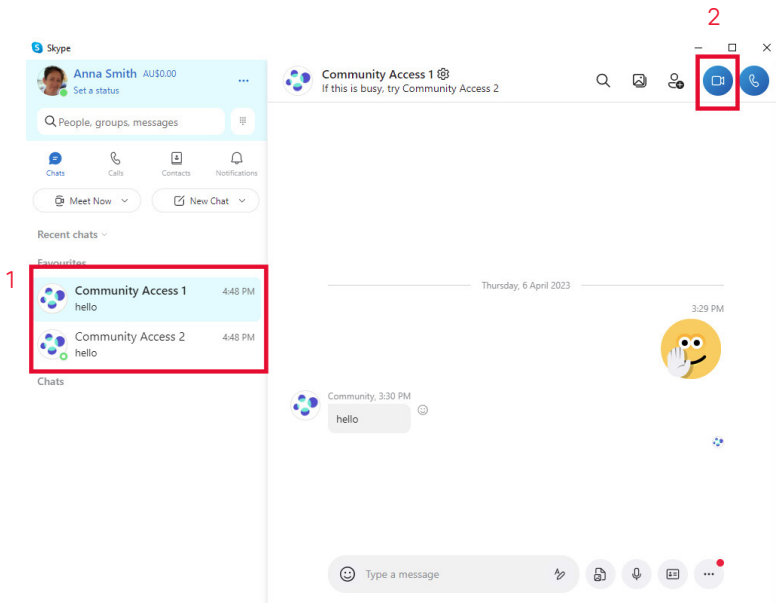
Skype

Anna Smith AU$0.00
Set a status

People, groups, messages

Chats Calls Contacts Notifications

Meet Now
New Chat

Recent chats

Favourites

1

Community Access 1 4:48 PM
hello

Community Access 2 4:48 PM
hello

Chats

Community Access 1
If this is busy, try Community Access 2

2

Thursday, 6 April 2023

3:29 PM

Community, 3:30 PM
hello

Type a message